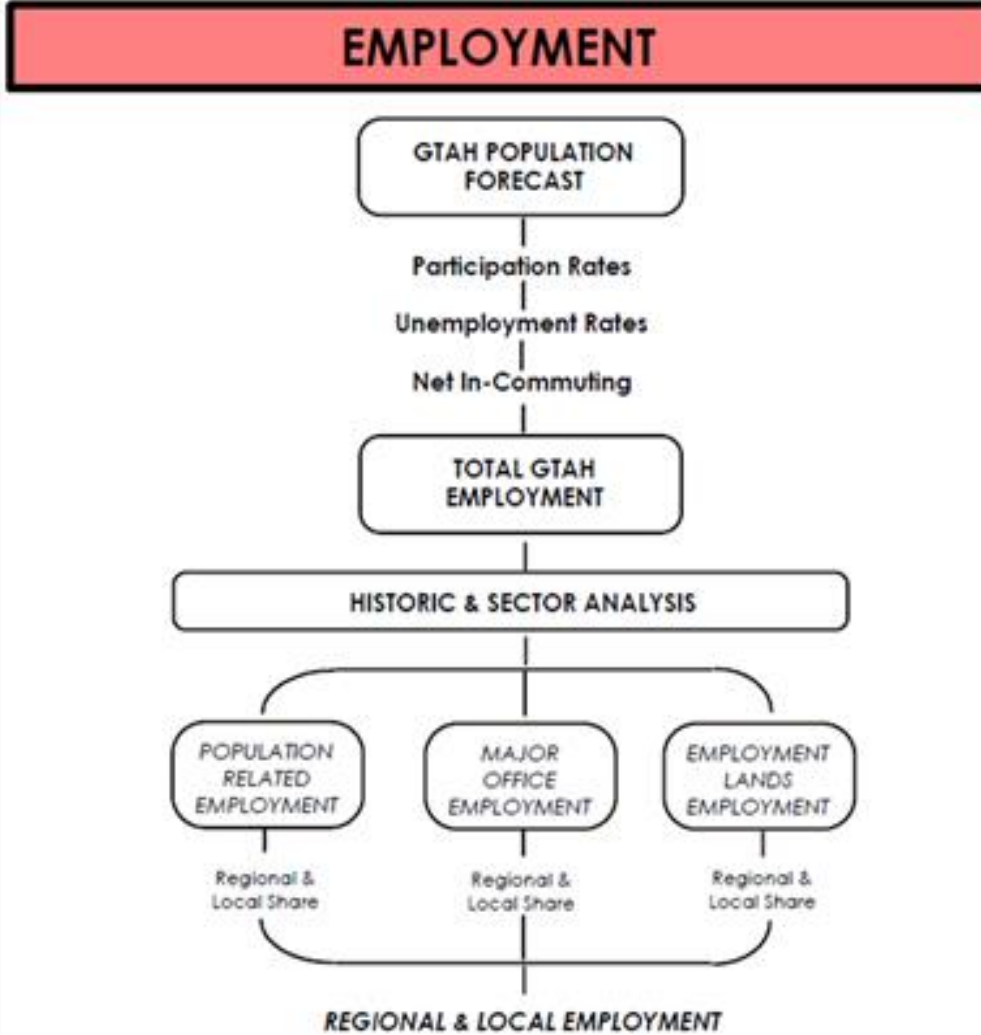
EMPLOYMENT

GTAH POPULATION FORECAST

Participation Rates

Unemployment Rates

Net In-Commuting

TOTAL GTAH EMPLOYMENT

HISTORIC & SECTOR ANALYSIS

POPULATION RELATED EMPLOYMENT

MAJOR OFFICE EMPLOYMENT

EMPLOYMENT LANDS EMPLOYMENT

Regional & Local Share

Regional & Local Share

Regional & Local Share

REGIONAL & LOCAL EMPLOYMENT